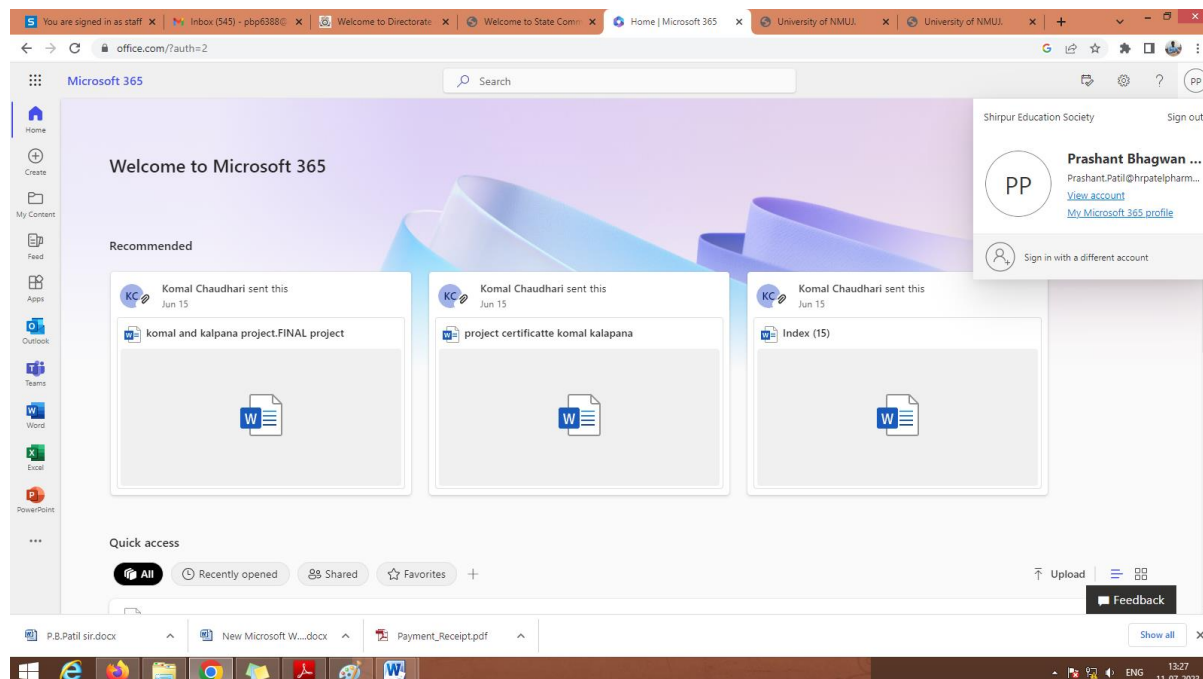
You are signed in as staff ×
Inbox (545) - pbp6388@ ×
Welcome to Directorate ×
Welcome to State Comm ×
Home | Microsoft 365 ×
University of NMUJ. ×
University of NMUJ. ×
+

office.com/?auth=2

Microsoft 365
Search

Home
Create
My Content
Feed
Apps
Outlook
Teams
Word
Excel
PowerPoint
...

Welcome to Microsoft 365

Recommended

KC Komal Chaudhari sent this
Jun 15
komal and kalpana project.FINAL project

KC Komal Chaudhari sent this
Jun 15
project certificatte komal kalapana

KC Komal Chaudhari sent this
Jun 15
Index (15)

Shirpur Education Society
Sign out
PP
Prashant Bhagwan ...
Prashant.Patil@hrpatelpharm...
View account
My Microsoft 365 profile
Sign in with a different account

Quick access
All
Recently opened
Shared
Favorites
+
Upload
Feedback

P.B.Patil sir.docx
New Microsoft W....docx
Payment_Receipt.pdf
Show all

ENG
13:27
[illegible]